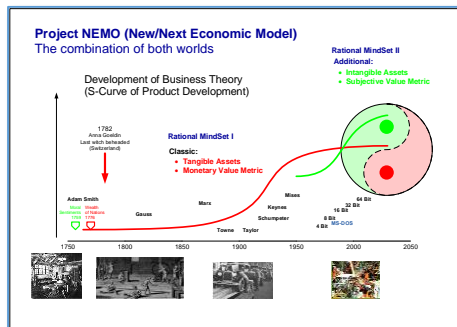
Project NEMO (New/Next Economic Model)
The combination of both worlds

Development of Business Theory
(S-Curve of Product Development)

Rational MindSet II
Additional:
• Intangible Assets
• Subjective Value Metric

1782
Anna Goeldin
Last witch beheaded
(Switzerland)

Rational MindSet I
Classic:
• Tangible Assets
• Monetary Value Metric

Adam Smith
Moral Sentiments 1759
Wealth of Nations 1776

Gauss
Marx
Mises
Keynes
Schumpeter
Towne
Taylor
64 Bit
32 Bit
16 Bit
8 Bit
4 Bit
MS-DOS

1750 1800 1850 1900 1950 2000 2050